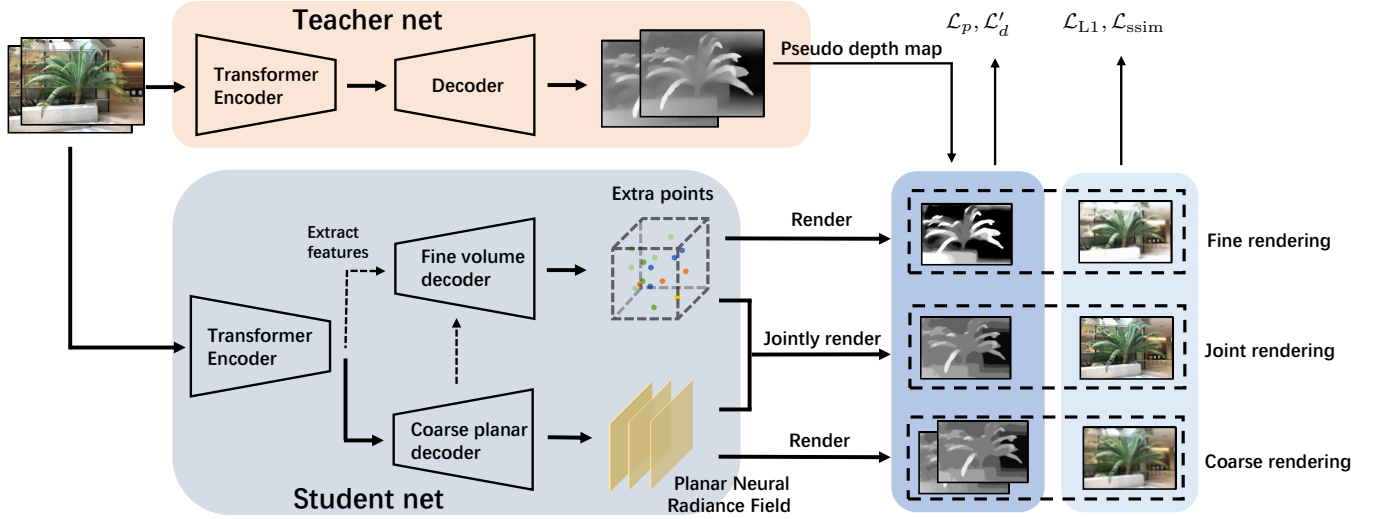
Teacher net

Transformer Encoder

Decoder

Pseudo depth map

$\mathcal{L}_p, \mathcal{L}'_d$

$\mathcal{L}_{\mathrm{L1}}, \mathcal{L}_{\mathrm{ssim}}$

Extra points

Extract features

Fine volume decoder

Render

Fine rendering

Transformer Encoder

Jointly render

Joint rendering

Coarse planar decoder

Render

Coarse rendering

Planar Neural Radiance Field

Student net